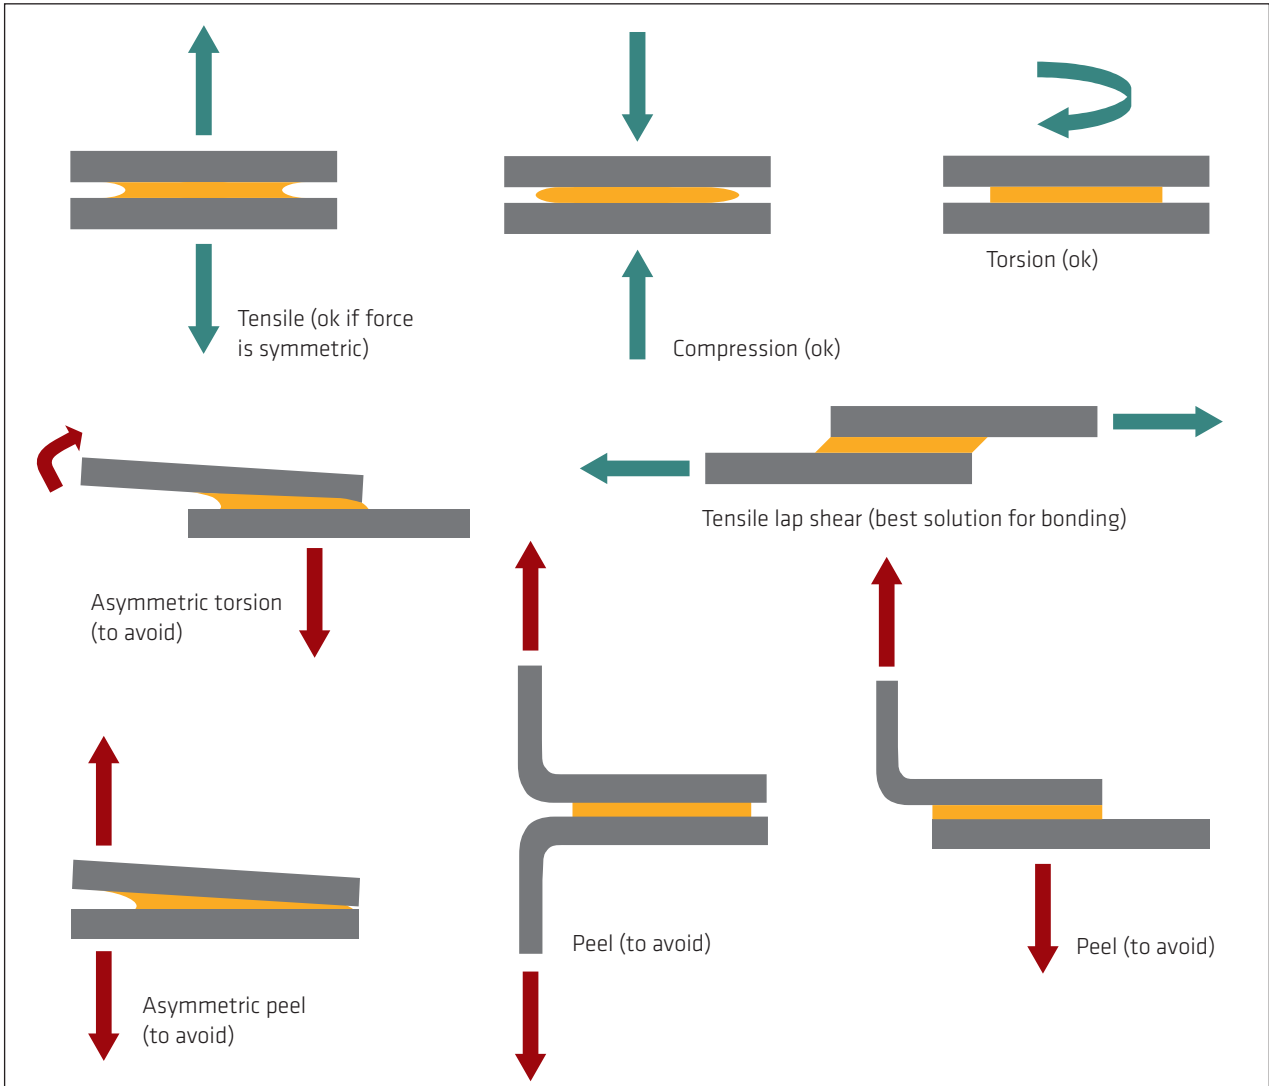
Tensile (ok if force is symmetric)

Compression (ok)

Torsion (ok)

Tensile lap shear (best solution for bonding)

Asymmetric torsion (to avoid)

Asymmetric peel (to avoid)

Peel (to avoid)

Peel (to avoid)